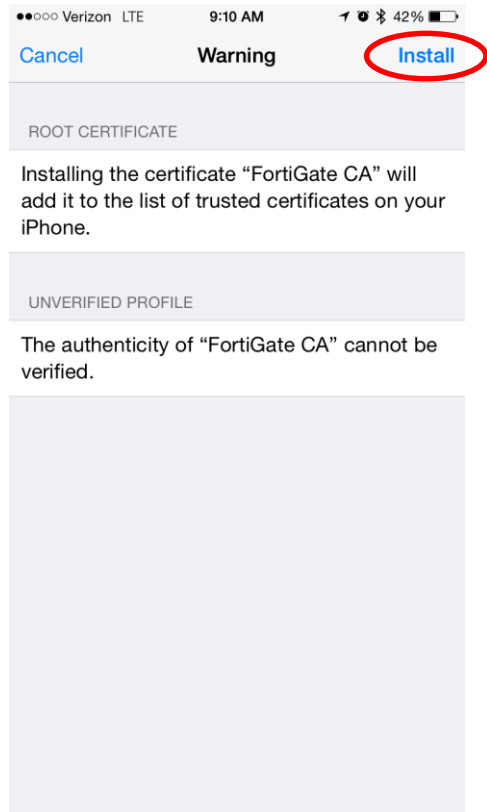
●●○○○ Verizon LTE 9:10 AM 42%

Cancel Warning Install

ROOT CERTIFICATE

Installing the certificate “FortiGate CA” will add it to the list of trusted certificates on your iPhone.

UNVERIFIED PROFILE

The authenticity of “FortiGate CA” cannot be verified.